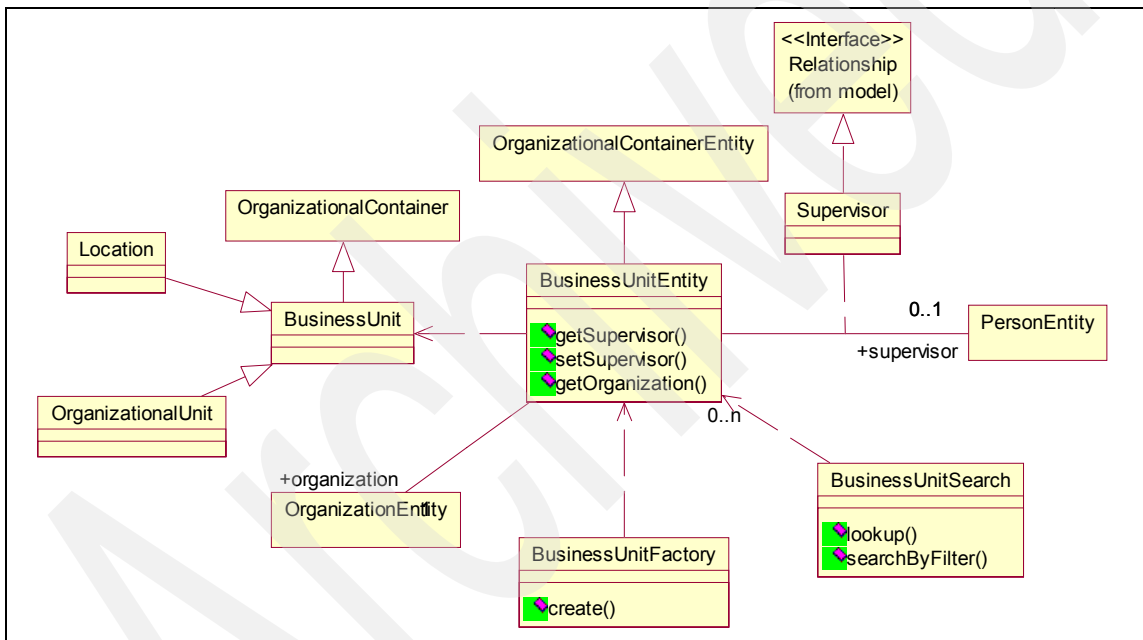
<<Interface>>
Relationship
(from model)

OrganizationalContainerEntity

OrganizationalContainer

Supervisor

Location

BusinessUnitEntity

BusinessUnit

getSupervisor()
setSupervisor()
getOrganization()

0..1

PersonEntity

+supervisor

OrganizationalUnit

0..n

+organization

OrganizationEntity

BusinessUnitSearch

lookup()
searchByFilter()

BusinessUnitFactory

create()